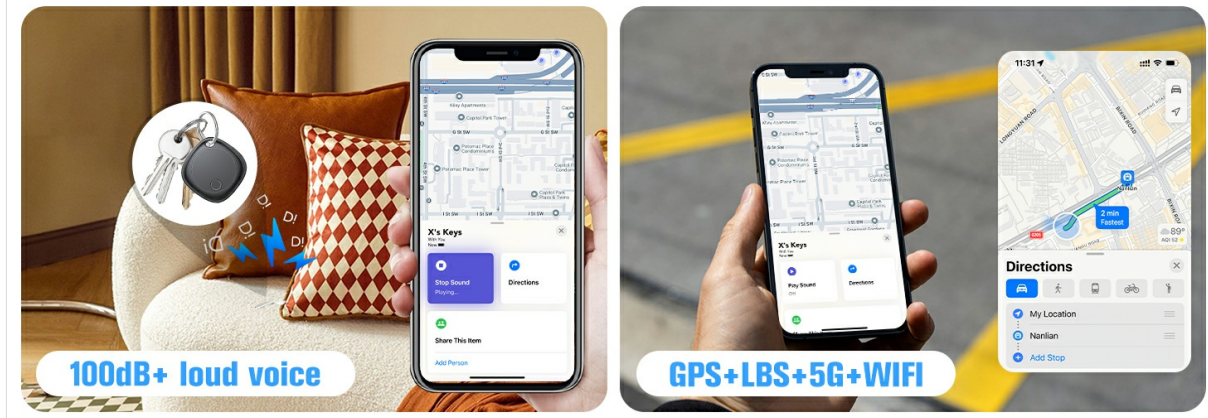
Di! Di! Di! Di!

Kiley Apartments
Capitol Park Tower
G St SW
Potomac Place Condominium
Potomac Place Tower
Capitol Park Condominium
I St SW

X's Keys
With You
Now

Stop Sound
Playing...

Directions

Share This Item

Add Person

100dB+ loud voice

X's Keys

Play Sound

Directions

11:31

LONGYUAN ROAD

Nanlian

2 min
Fastest

89°
AQI 53

Directions

My Location

Nanlian

Add Stop

GPS+LBS+5G+WIFI